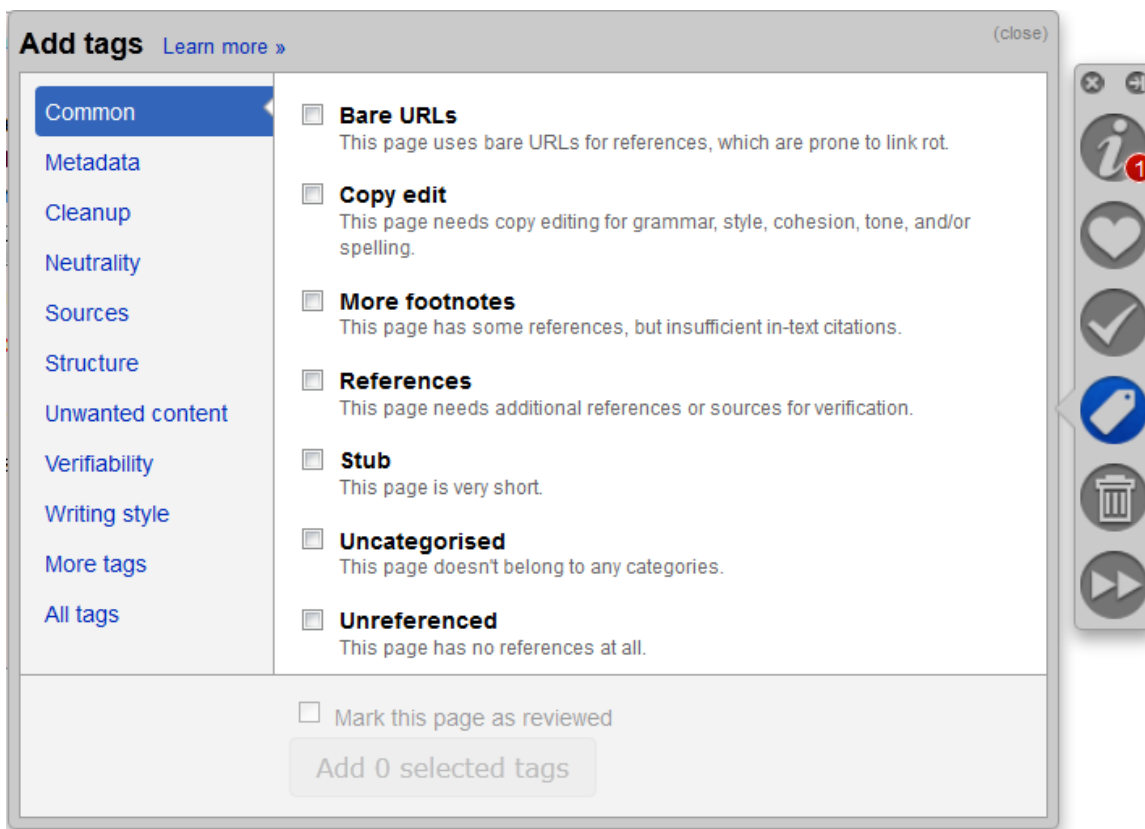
Add tags Learn more »

(close)

Common
Metadata
Cleanup
Neutrality
Sources
Structure
Unwanted content
Verifiability
Writing style
More tags
All tags

Bare URLs
This page uses bare URLs for references, which are prone to link rot.

Copy edit
This page needs copy editing for grammar, style, cohesion, tone, and/or spelling.

More footnotes
This page has some references, but insufficient in-text citations.

References
This page needs additional references or sources for verification.

Stub
This page is very short.

Uncategorised
This page doesn't belong to any categories.

Unreferenced
This page has no references at all.

Mark this page as reviewed

Add 0 selected tags

1